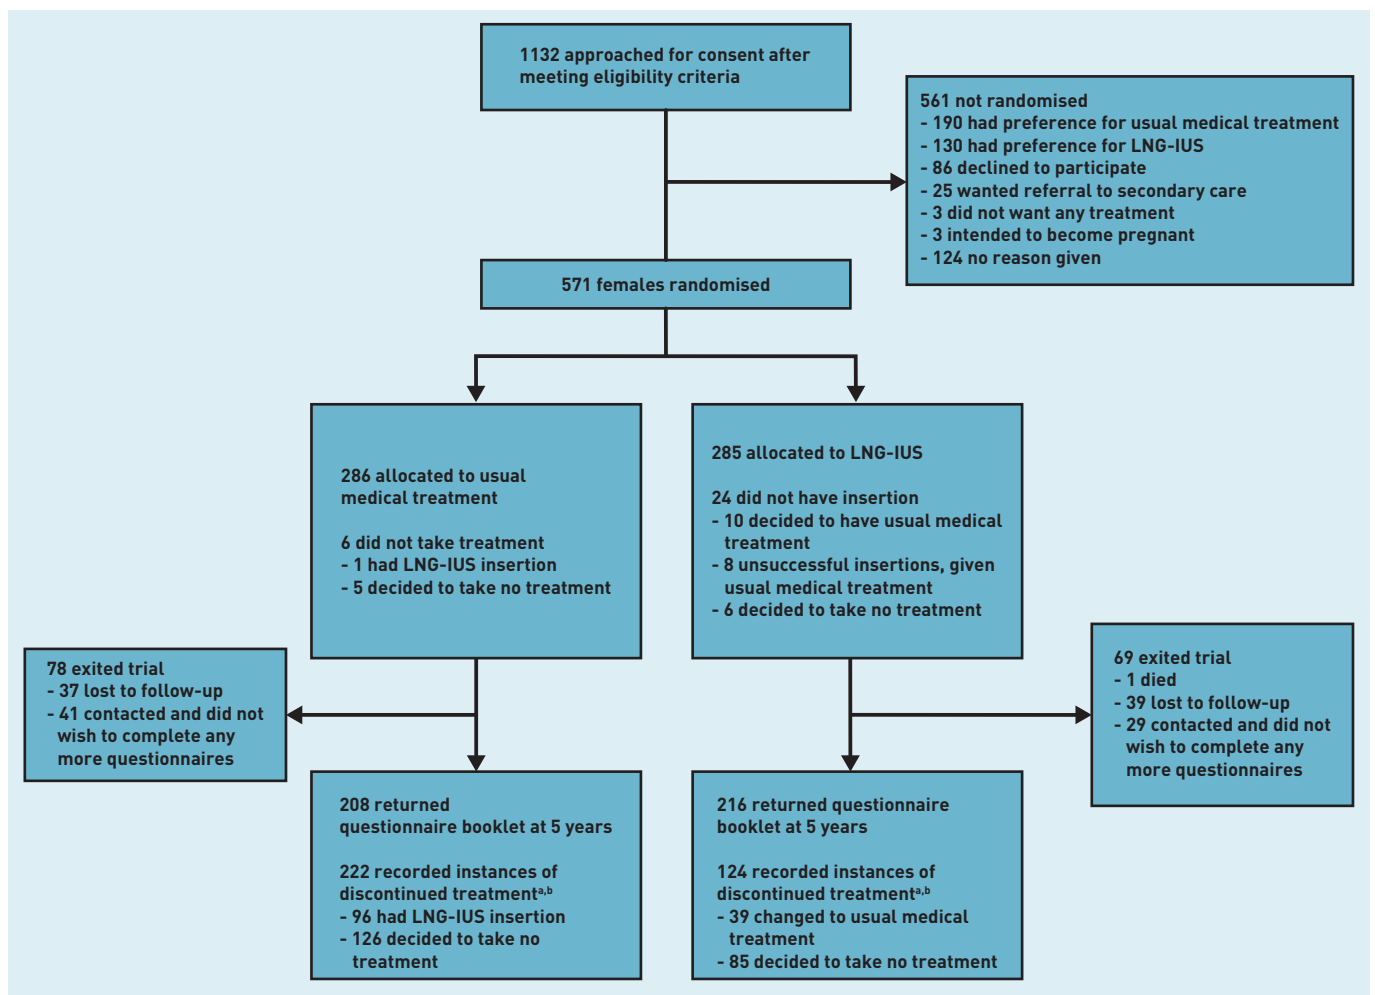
1132 approached for consent after meeting eligibility criteria

561 not randomised
- 190 had preference for usual medical treatment
- 130 had preference for LNG-IUS
- 86 declined to participate
- 25 wanted referral to secondary care
- 3 did not want any treatment
- 3 intended to become pregnant
- 124 no reason given

571 females randomised

286 allocated to usual medical treatment

6 did not take treatment
- 1 had LNG-IUS insertion
- 5 decided to take no treatment

285 allocated to LNG-IUS

24 did not have insertion
- 10 decided to have usual medical treatment
- 8 unsuccessful insertions, given usual medical treatment
- 6 decided to take no treatment

78 exited trial
- 37 lost to follow-up
- 41 contacted and did not wish to complete any more questionnaires

69 exited trial
- 1 died
- 39 lost to follow-up
- 29 contacted and did not wish to complete any more questionnaires

208 returned questionnaire booklet at 5 years

222 recorded instances of discontinued treatment$^{a,b}$
- 96 had LNG-IUS insertion
- 126 decided to take no treatment

216 returned questionnaire booklet at 5 years

124 recorded instances of discontinued treatment$^{a,b}$
- 39 changed to usual medical treatment
- 85 decided to take no treatment